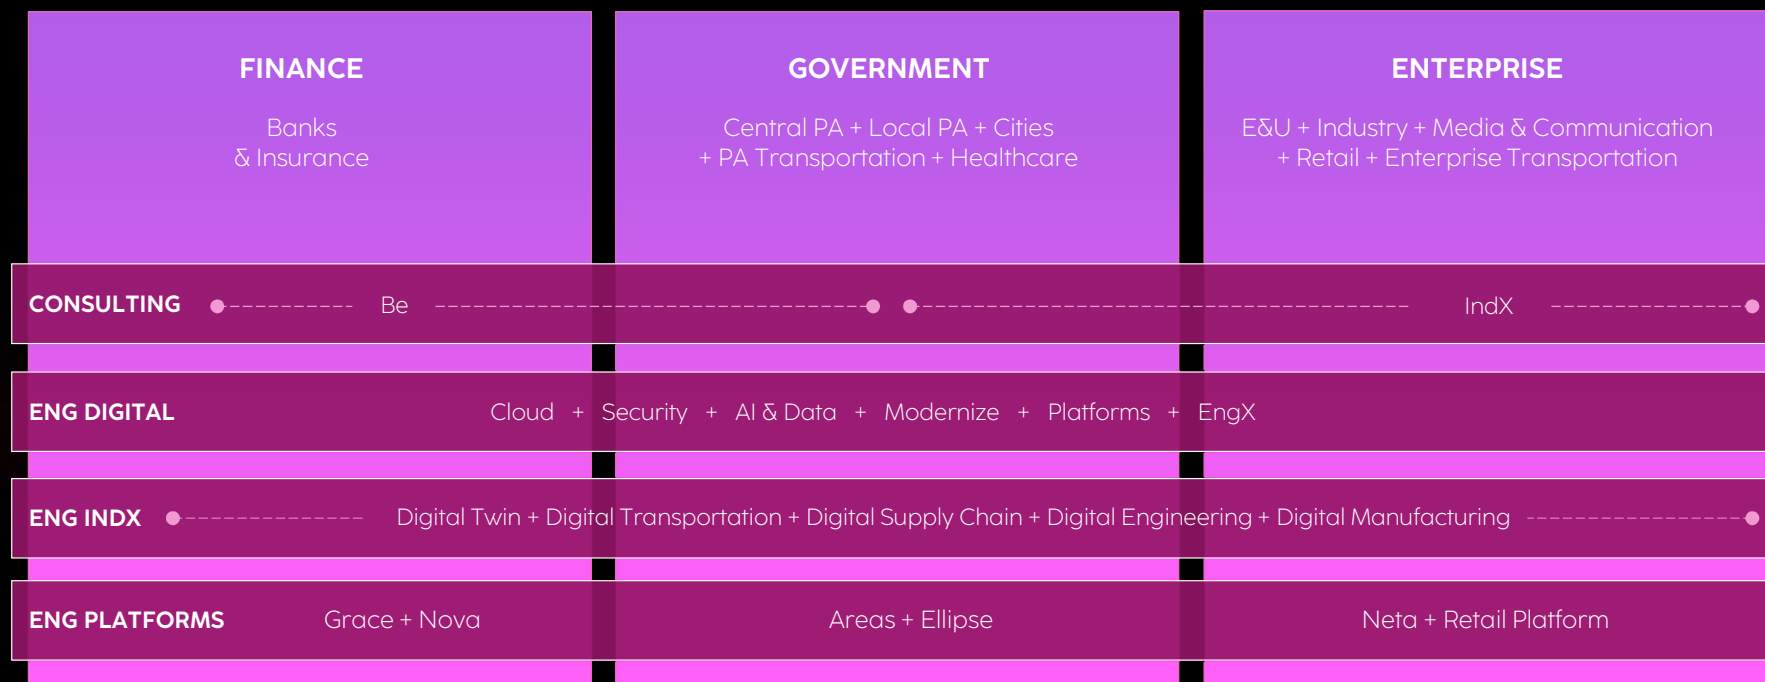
FINANCE

Banks
& Insurance

GOVERNMENT

Central PA + Local PA + Cities
+ PA Transportation + Healthcare

ENTERPRISE

E&U + Industry + Media & Communication
+ Retail + Enterprise Transportation

| CONSULTING | Be | IndX |
|---|---|---|
| ENG DIGITAL | Cloud + Security + AI & Data + Modernize + Platforms + EngX | |
| ENG INDX | Digital Twin + Digital Transportation + Digital Supply Chain + Digital Engineering + Digital Manufacturing | |
| ENG PLATFORMS | Grace + Nova | Areas + Ellipse | Neta + Retail Platform |